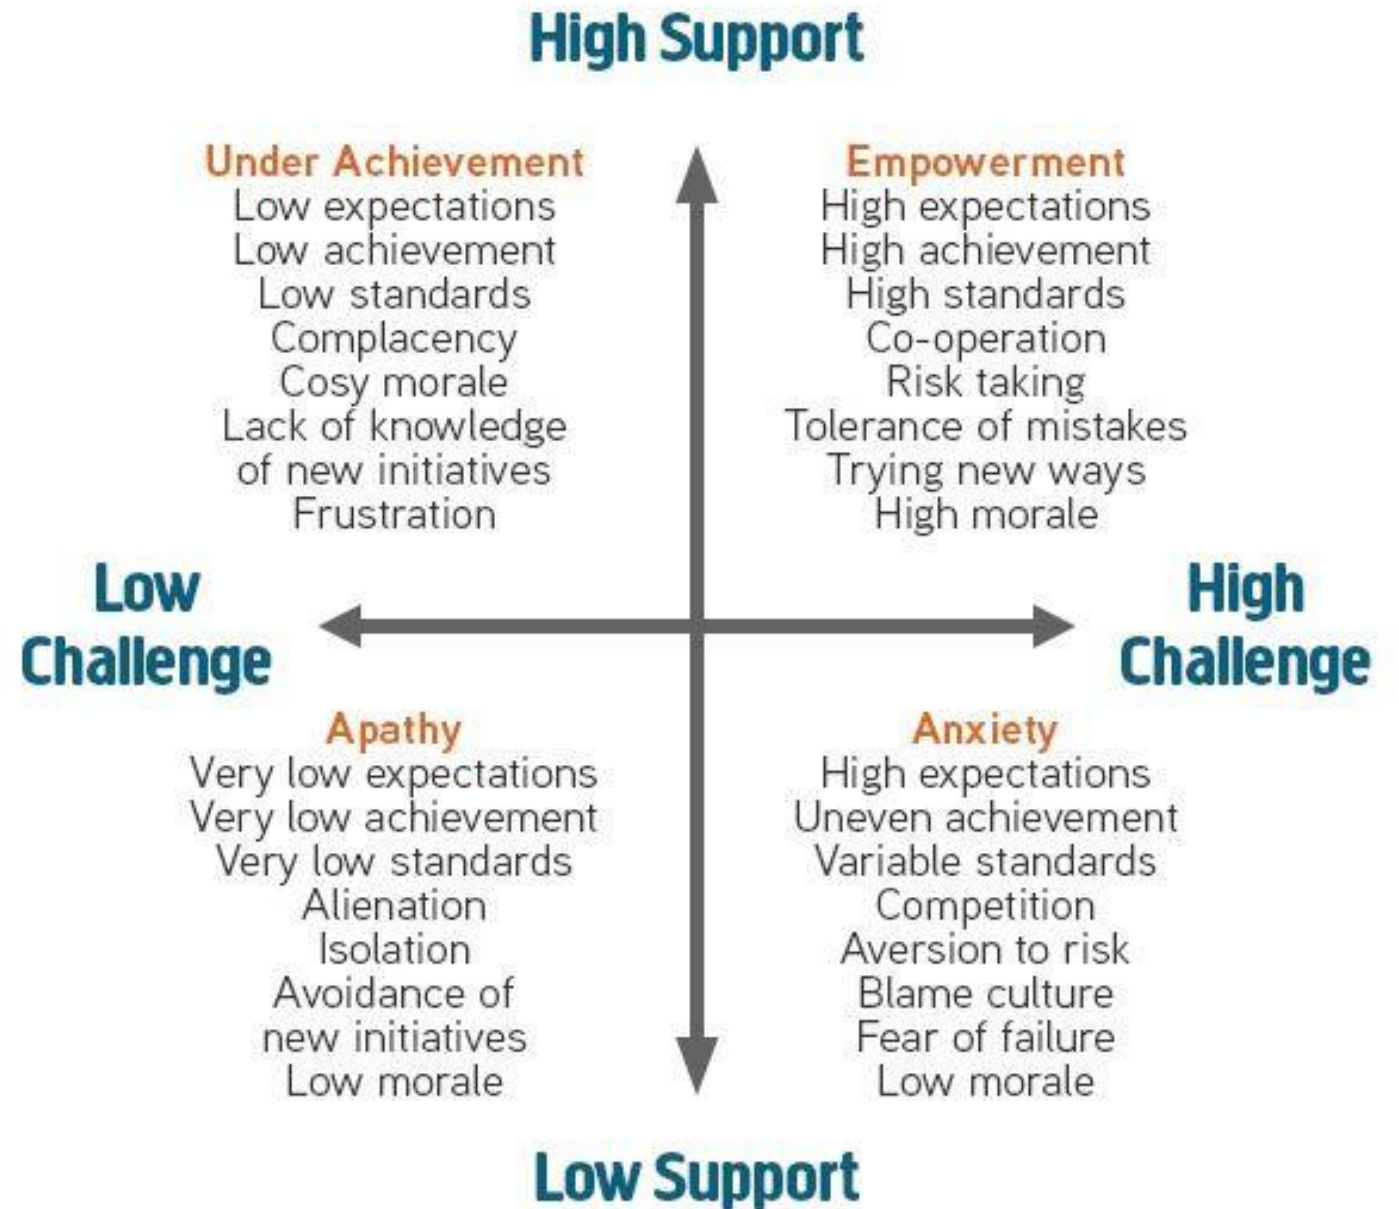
High Support

Under Achievement
Low expectations
Low achievement
Low standards
Complacency
Cosy morale
Lack of knowledge of new initiatives
Frustration

Empowerment
High expectations
High achievement
High standards
Co-operation
Risk taking
Tolerance of mistakes
Trying new ways
High morale

Low Challenge

High Challenge

Apathy
Very low expectations
Very low achievement
Very low standards
Alienation
Isolation
Avoidance of new initiatives
Low morale

Anxiety
High expectations
Uneven achievement
Variable standards
Competition
Aversion to risk
Blame culture
Fear of failure
Low morale

Low Support